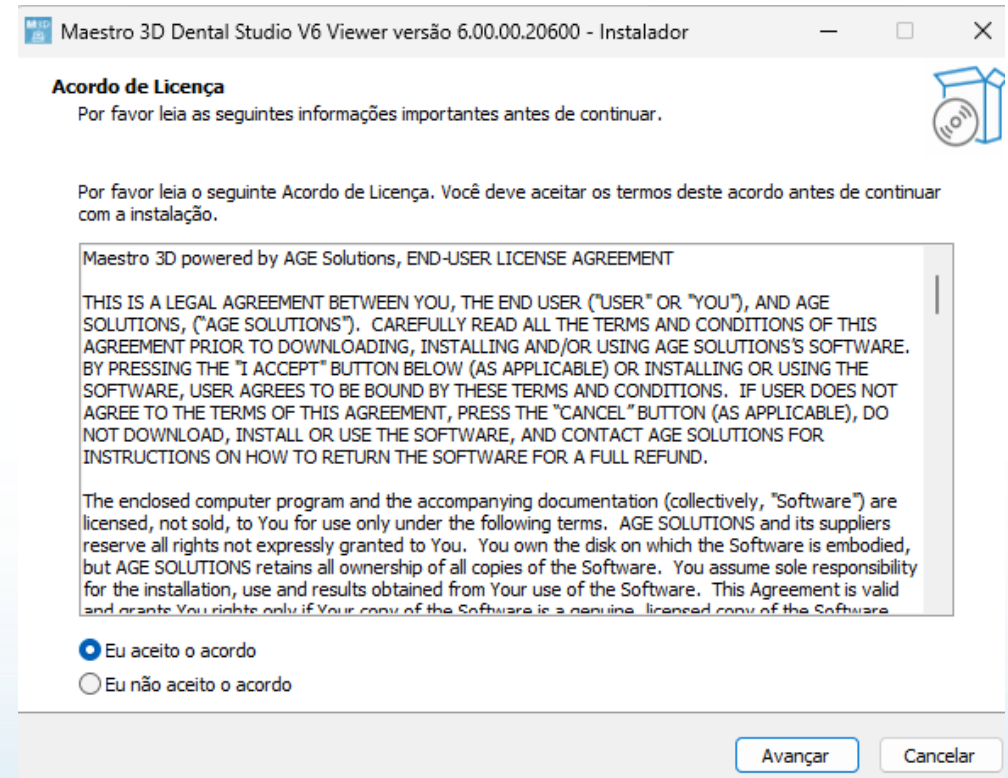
Maestro 3D Dental Studio V6 Viewer versão 6.00.00.20600 - Instalador

Acordo de Licença
Por favor leia as seguintes informações importantes antes de continuar.

Por favor leia o seguinte Acordo de Licença. Você deve aceitar os termos deste acordo antes de continuar com a instalação.

Maestro 3D powered by AGE Solutions, END-USER LICENSE AGREEMENT

THIS IS A LEGAL AGREEMENT BETWEEN YOU, THE END USER ("USER" OR "YOU"), AND AGE SOLUTIONS, ("AGE SOLUTIONS"). CAREFULLY READ ALL THE TERMS AND CONDITIONS OF THIS AGREEMENT PRIOR TO DOWNLOADING, INSTALLING AND/OR USING AGE SOLUTIONS'S SOFTWARE. BY PRESSING THE "I ACCEPT" BUTTON BELOW (AS APPLICABLE) OR INSTALLING OR USING THE SOFTWARE, USER AGREES TO BE BOUND BY THESE TERMS AND CONDITIONS. IF USER DOES NOT AGREE TO THE TERMS OF THIS AGREEMENT, PRESS THE "CANCEL" BUTTON (AS APPLICABLE), DO NOT DOWNLOAD, INSTALL OR USE THE SOFTWARE, AND CONTACT AGE SOLUTIONS FOR INSTRUCTIONS ON HOW TO RETURN THE SOFTWARE FOR A FULL REFUND.

The enclosed computer program and the accompanying documentation (collectively, "Software") are licensed, not sold, to You for use only under the following terms. AGE SOLUTIONS and its suppliers reserve all rights not expressly granted to You. You own the disk on which the Software is embodied, but AGE SOLUTIONS retains all ownership of all copies of the Software. You assume sole responsibility for the installation, use and results obtained from Your use of the Software. This Agreement is valid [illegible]

Eu aceito o acordo
Eu não aceito o acordo

Avançar
Cancelar